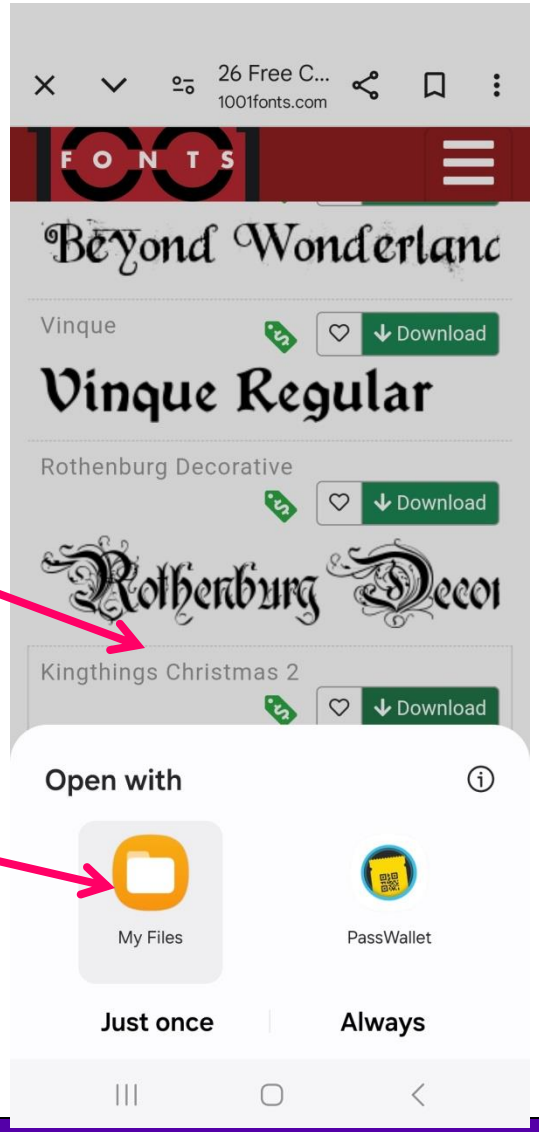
26 Free C...
1001fonts.com

FONTS

Beyond Wonderlanc

Vinque
Download
Vinque Regular

Rothenburg Decorative
Download
Rothenburg Decoi

Kingthings Christmas 2
Download

Open with

My Files

PassWallet

Just once

Always